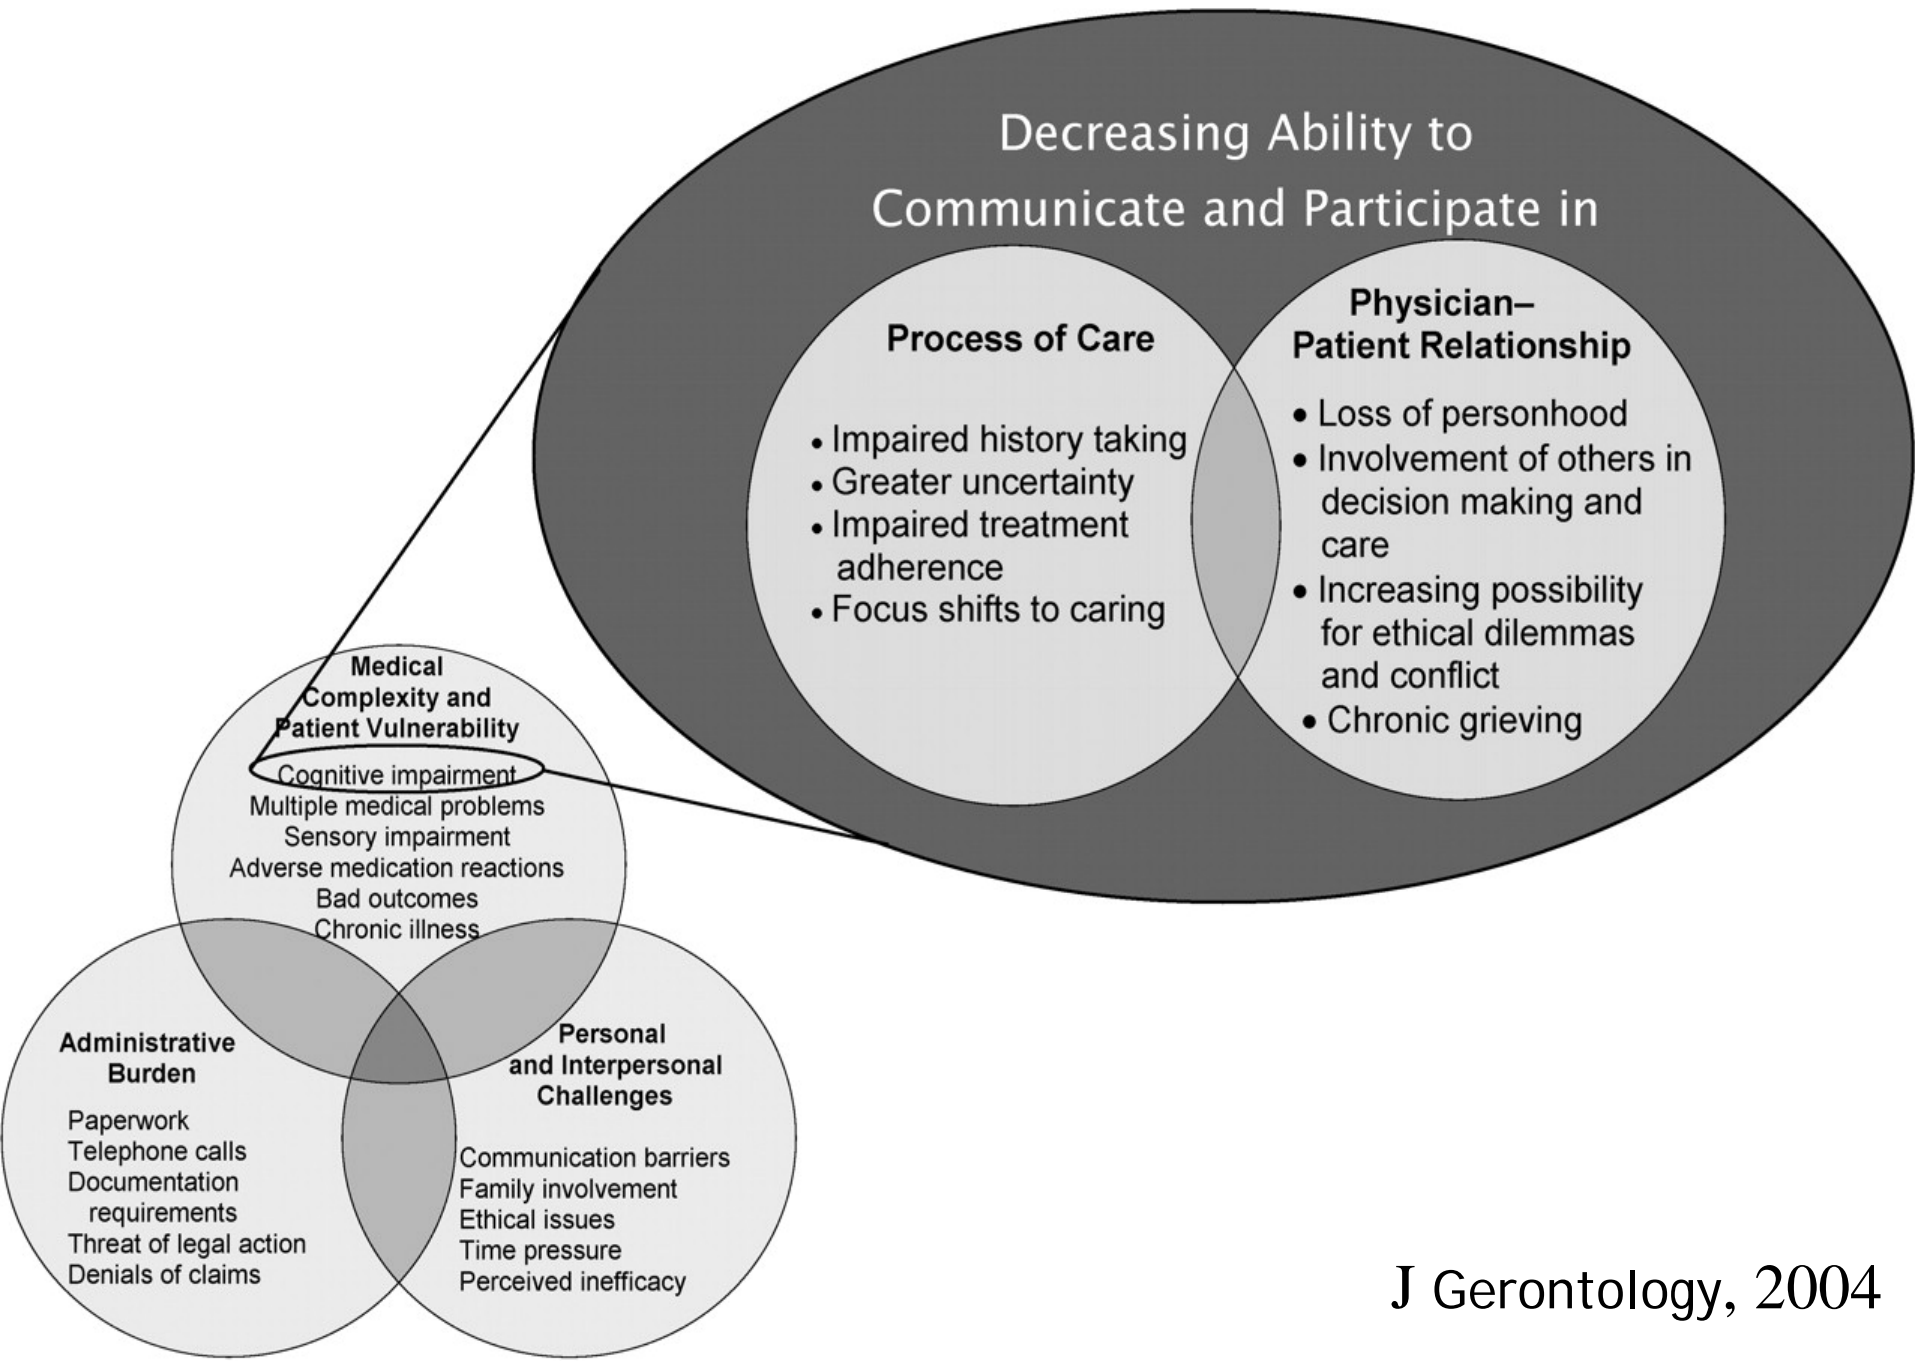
Decreasing Ability to Communicate and Participate in

Process of Care

• Impaired history taking
• Greater uncertainty
• Impaired treatment adherence
• Focus shifts to caring

Physician–Patient Relationship

• Loss of personhood
• Involvement of others in decision making and care
• Increasing possibility for ethical dilemmas and conflict
• Chronic grieving

Medical Complexity and Patient Vulnerability

Cognitive impairment
Multiple medical problems
Sensory impairment
Adverse medication reactions
Bad outcomes
Chronic illness

Administrative Burden

Paperwork
Telephone calls
Documentation requirements
Threat of legal action
Denials of claims

Personal and Interpersonal Challenges

Communication barriers
Family involvement
Ethical issues
Time pressure
Perceived inefficacy

J Gerontology, 2004